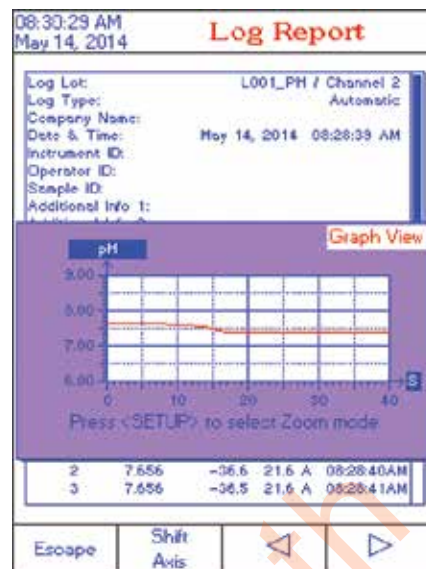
08:30:29 AM
May 14, 2014

Log Report

Log Lot: L001_PH / Channel 2
Log Type: Automatic
Company Name:
Date & Time: May 14, 2014 08:28:39 AM
Instrument ID:
Operator ID:
Sample ID:
Additional Info 1:
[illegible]

Graph View

pH

9.00
8.00
7.00
6.00

0 10 20 30 40 S

Press <SETUP> to select Zoom mode

| 2 | 7.656 | –36.6 | 21.6 A | 08:28:40AM |
|---|---|---|---|---|
| 3 | 7.656 | –36.5 | 21.6 A | 08:28:41AM |

Escape
Shift Axis
◁
▷